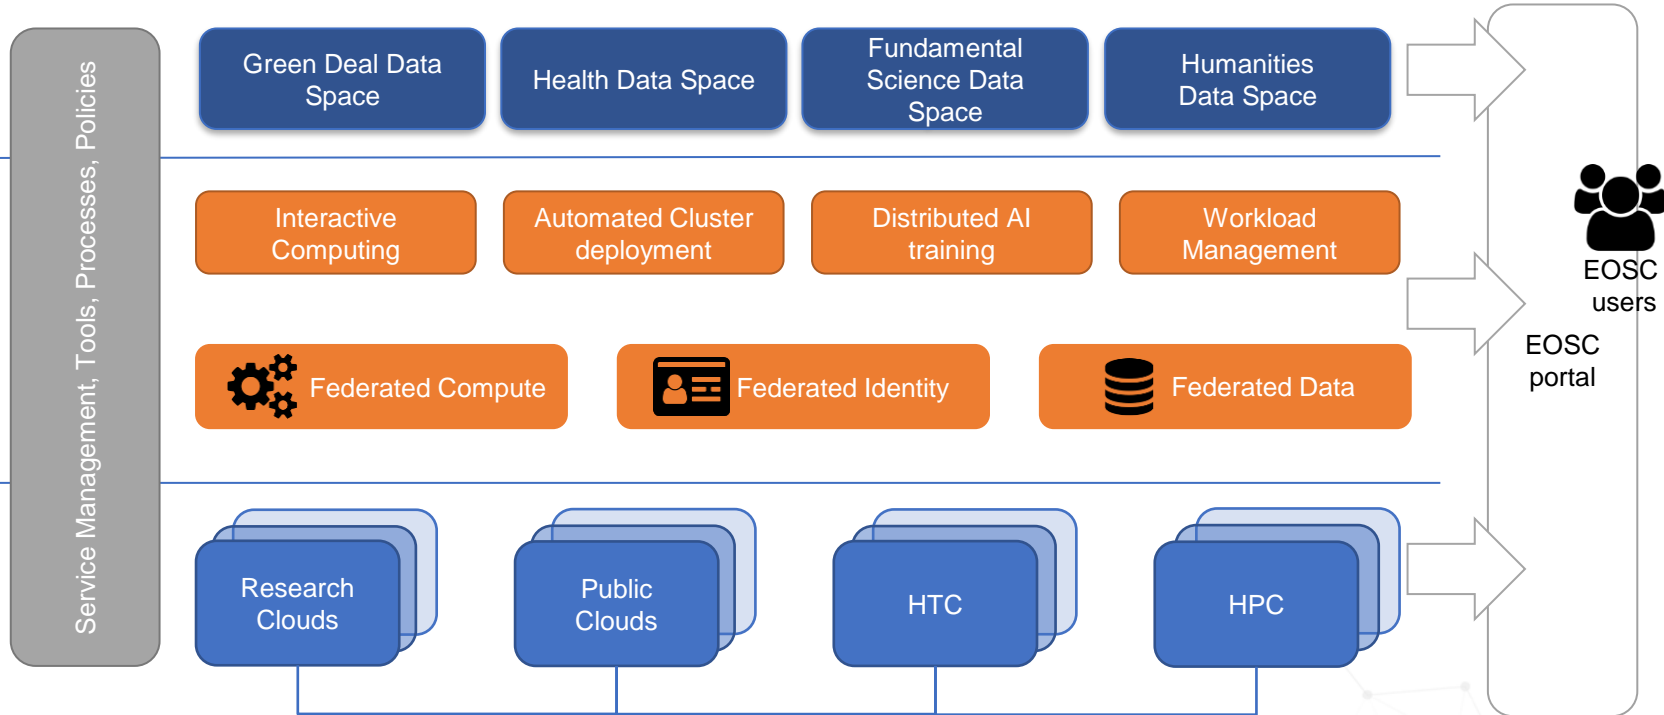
Service Management, Tools, Processes, Policies

Green Deal Data Space

Health Data Space

Fundamental Science Data Space

Humanities Data Space

Interactive Computing

Automated Cluster deployment

Distributed AI training

Workload Management

Federated Compute

Federated Identity

Federated Data

Research Clouds

Public Clouds

HTC

HPC

EOSC users

EOSC portal